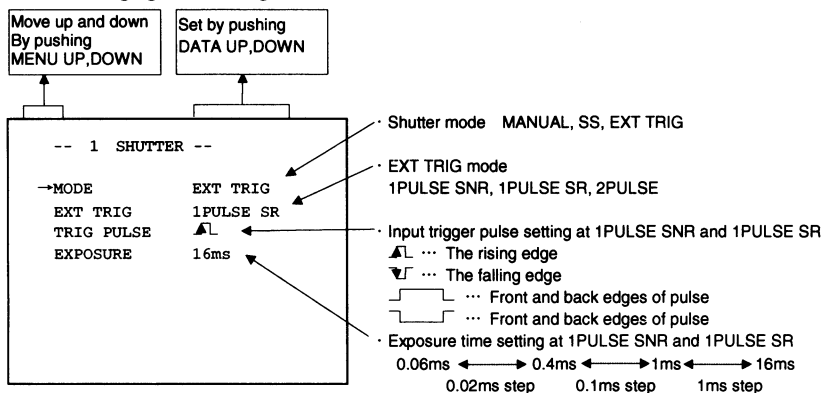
Move up and down By pushing MENU UP,DOWN

Set by pushing DATA UP,DOWN

-- 1 SHUTTER --

→MODE EXT TRIG
EXT TRIG 1PULSE SR
TRIG PULSE
EXPOSURE 16ms

· Shutter mode MANUAL, SS, EXT TRIG

· EXT TRIG mode
1PULSE SNR, 1PULSE SR, 2PULSE

· Input trigger pulse setting at 1PULSE SNR and 1PULSE SR
··· The rising edge
··· The falling edge
··· Front and back edges of pulse
··· Front and back edges of pulse

· Exposure time setting at 1PULSE SNR and 1PULSE SR
0.06ms ←→ 0.4ms ←→ 1ms ←→ 16ms
0.02ms step 0.1ms step 1ms step